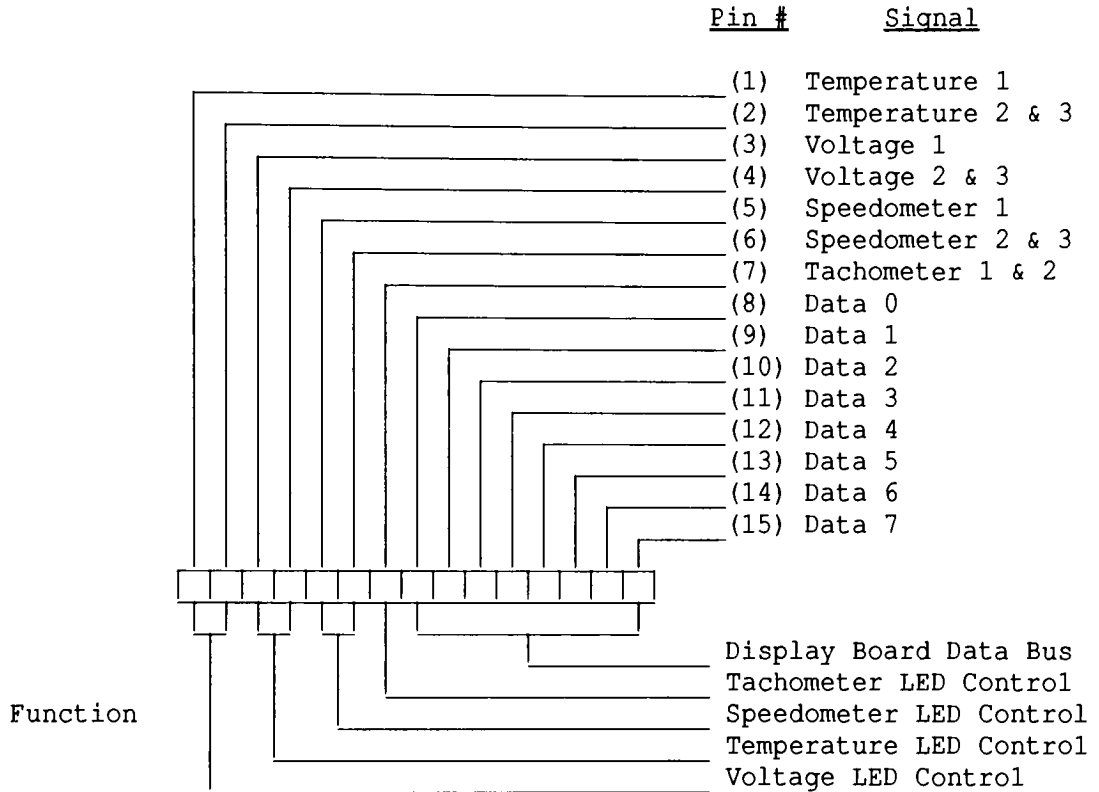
Pin # Signal

(1) Temperature 1
(2) Temperature 2 & 3
(3) Voltage 1
(4) Voltage 2 & 3
(5) Speedometer 1
(6) Speedometer 2 & 3
(7) Tachometer 1 & 2
(8) Data 0
(9) Data 1
(10) Data 2
(11) Data 3
(12) Data 4
(13) Data 5
(14) Data 6
(15) Data 7

Function

Display Board Data Bus
Tachometer LED Control
Speedometer LED Control
Temperature LED Control
Voltage LED Control